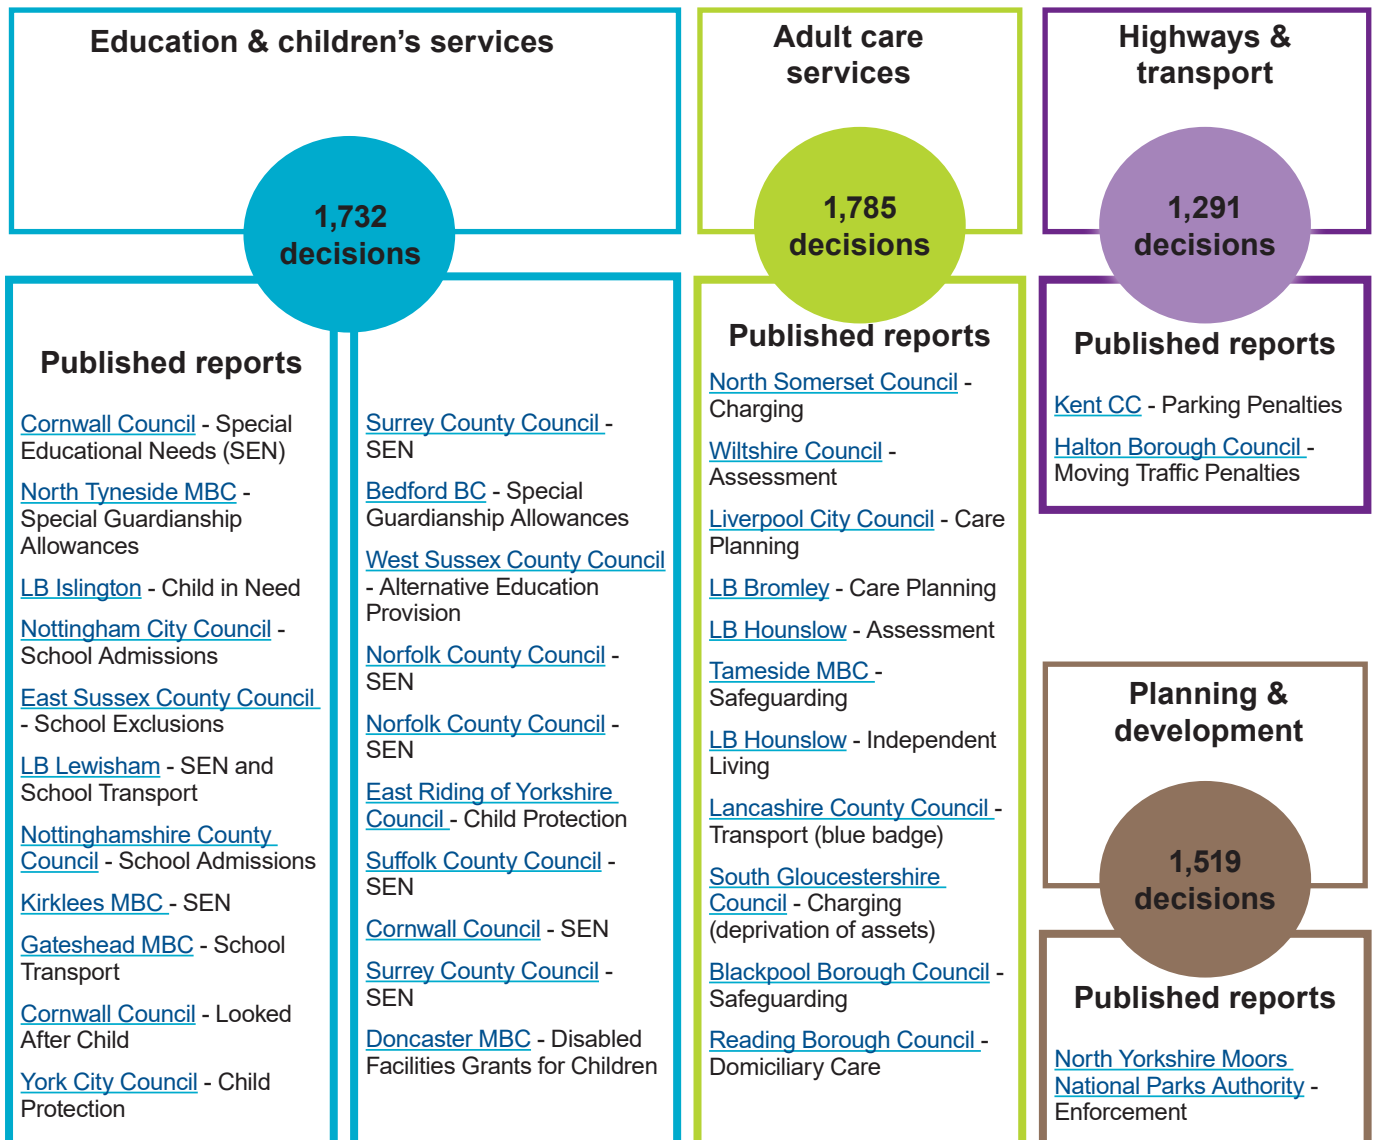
Education & children's services

1,732 decisions

Published reports

Cornwall Council - Special Educational Needs (SEN)

North Tyneside MBC - Special Guardianship Allowances

LB Islington - Child in Need

Nottingham City Council - School Admissions

East Sussex County Council - School Exclusions

LB Lewisham - SEN and School Transport

Nottinghamshire County Council - School Admissions

Kirklees MBC - SEN

Gateshead MBC - School Transport

Cornwall Council - Looked After Child

York City Council - Child Protection

Surrey County Council - SEN

Bedford BC - Special Guardianship Allowances

West Sussex County Council - Alternative Education Provision

Norfolk County Council - SEN

Norfolk County Council - SEN

East Riding of Yorkshire Council - Child Protection

Suffolk County Council - SEN

Cornwall Council - SEN

Surrey County Council - SEN

Doncaster MBC - Disabled Facilities Grants for Children

Adult care services

1,785 decisions

Published reports

North Somerset Council - Charging

Wiltshire Council - Assessment

Liverpool City Council - Care Planning

LB Bromley - Care Planning

LB Hounslow - Assessment

Tameside MBC - Safeguarding

LB Hounslow - Independent Living

Lancashire County Council - Transport (blue badge)

South Gloucestershire Council - Charging (deprivation of assets)

Blackpool Borough Council - Safeguarding

Reading Borough Council - Domiciliary Care

Highways & transport

1,291 decisions

Published reports

Kent CC - Parking Penalties

Halton Borough Council - Moving Traffic Penalties

Planning & development

1,519 decisions

Published reports

North Yorkshire Moors National Parks Authority - Enforcement